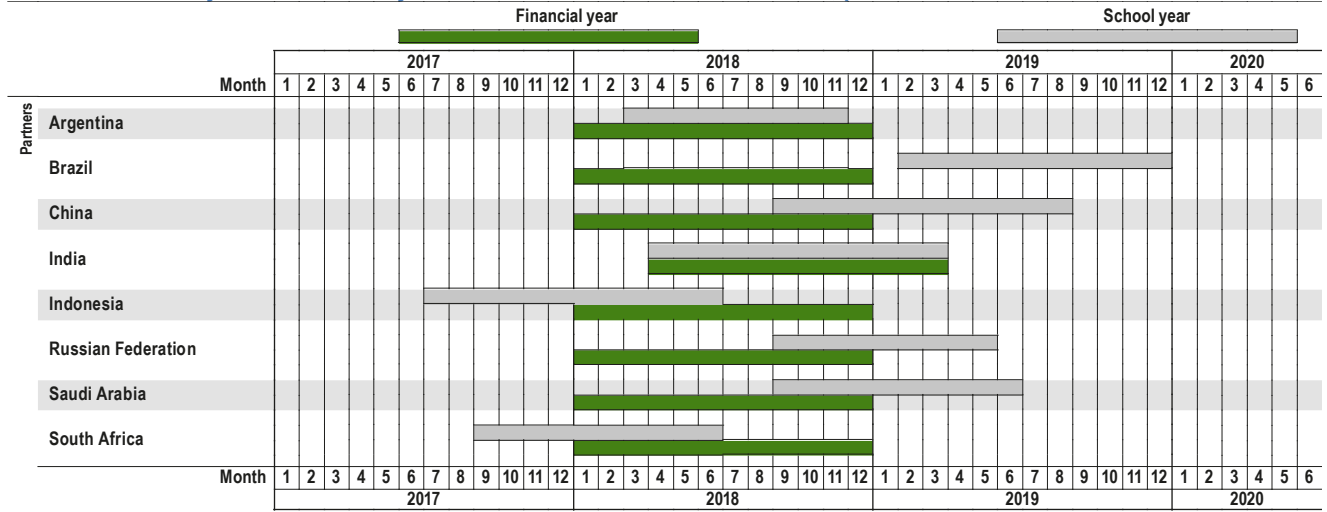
Financial year

School year

| | 2017 | | | | | | | | | | | | 2018 | | | | | | | | | | | | 2019 | | | | | | | | | | | | 2020 | | | | | |
|---|---|---|---|---|---|---|---|---|---|---|---|---|---|---|---|---|---|---|---|---|---|---|---|---|---|---|---|---|---|---|---|---|---|---|---|---|---|---|---|---|---|---|
| Month | 1 | 2 | 3 | 4 | 5 | 6 | 7 | 8 | 9 | 10 | 11 | 12 | 1 | 2 | 3 | 4 | 5 | 6 | 7 | 8 | 9 | 10 | 11 | 12 | 1 | 2 | 3 | 4 | 5 | 6 | 7 | 8 | 9 | 10 | 11 | 12 | 1 | 2 | 3 | 4 | 5 | 6 |

Partners

Argentina

Brazil

China

India

Indonesia

Russian Federation

Saudi Arabia

South Africa

| Month | 1 | 2 | 3 | 4 | 5 | 6 | 7 | 8 | 9 | 10 | 11 | 12 | 1 | 2 | 3 | 4 | 5 | 6 | 7 | 8 | 9 | 10 | 11 | 12 | 1 | 2 | 3 | 4 | 5 | 6 | 7 | 8 | 9 | 10 | 11 | 12 | 1 | 2 | 3 | 4 | 5 | 6 |
|---|---|---|---|---|---|---|---|---|---|---|---|---|---|---|---|---|---|---|---|---|---|---|---|---|---|---|---|---|---|---|---|---|---|---|---|---|---|---|---|---|---|---|
| | 2017 | | | | | | | | | | | | 2018 | | | | | | | | | | | | 2019 | | | | | | | | | | | | 2020 | | | | | |